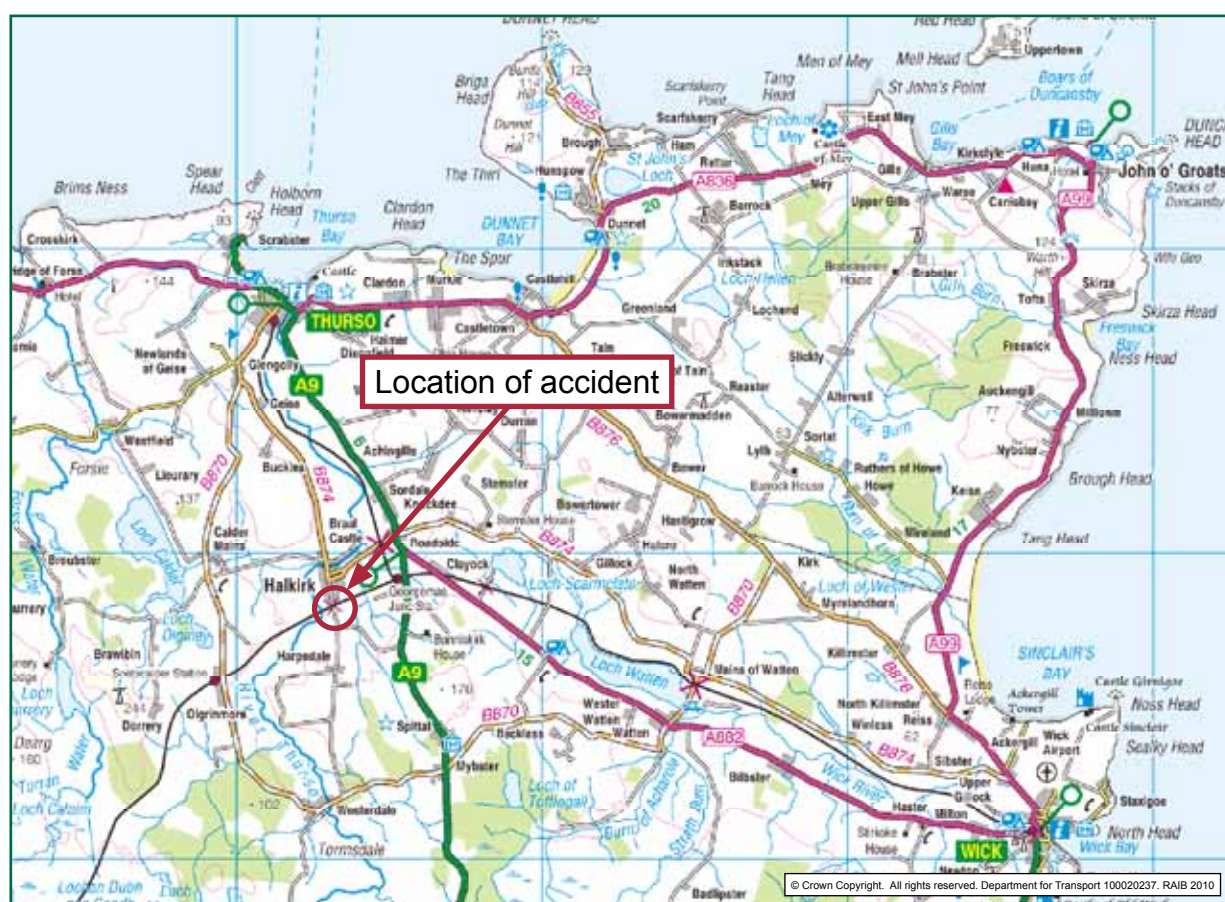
Location of accident

Dunnet Head
Brims Ness
Spear Head
Holborn Head
Thurso Bay
Clardon Head
The Thirl
Dunnet Bay
The Spur
Briga Head
Scarfskerry Point
Tang Head
Men of Mey
St John's Point
Mell Head
Boars of Duncansby
Duncansby Head
John o' Groats
Stacks of Duncansby
Gills Bay
Scrabster
Crosskirk
Thurso
Clardon
Murkle
Castletown
Dunnet
Brough
Ham
Rattar
Barrock
St John's Loch
East Mey
Gills
Warse
Canisbay
Kirkstyle
Huna
Upper Gills
Upperlown
Skirza
Skirza Head
Freswick
Freswick Bay
Ness Head
Auckengill
Nybster
Millown
Brough Head
Tang Head
Keiss
Howe
Lyth
Bower
Bowermadden
Reaster
Greenland
Lochend
Alterwall
Sortat
Barrock House
Ruthers of Howe
Stemster
Bowertower
Hastigrow
Gillock
North Watten
Kirk
Loch of Wester
Myrelandhorn
Mains of Watten
Loch Watten
Loch Scarmclate
Halkirk
Georgemas Junc Stn
Banniskirk House
Harpsdale
Spittal
Mybster
Backlass
Wester Watten
Watten
Loch of Toftingall
Bilbster
Haster
Milton
Stroke House
Wick
Wick Bay
North Head
Staxigoe
Wick Airport
Ackergill
Ackergill Tower
Castle Girnigoe
Noss Head
Castle Sinclair
Sealky Head
Sinclair's Bay
Reiss
Wieless
Kilimster
North Kilimster
Sibster
Upper Gillock
Westerdale
Tormsdale
Badlipster
Dirlot
Dorrery
Olgrinmore
Brawlbin
Broubster
Forsie
Westfield
Loch Calder
Calder Mains
Buckies
Achingills
Sordale
Knockdee
Braal Castle
Roadside
Clayock
Geise
Glengolly
Newlands of Geise
Halmar
Loch Heilen
Westerdale
Forss
A9
A836
A99
A882
B855
B874
B876
B870
B8
20
15
17
114
123
171
93
144
137
174
170
244
160
102
77
63
62
© Crown Copyright. All rights reserved. Department for Transport 100020237. RAIB 2010